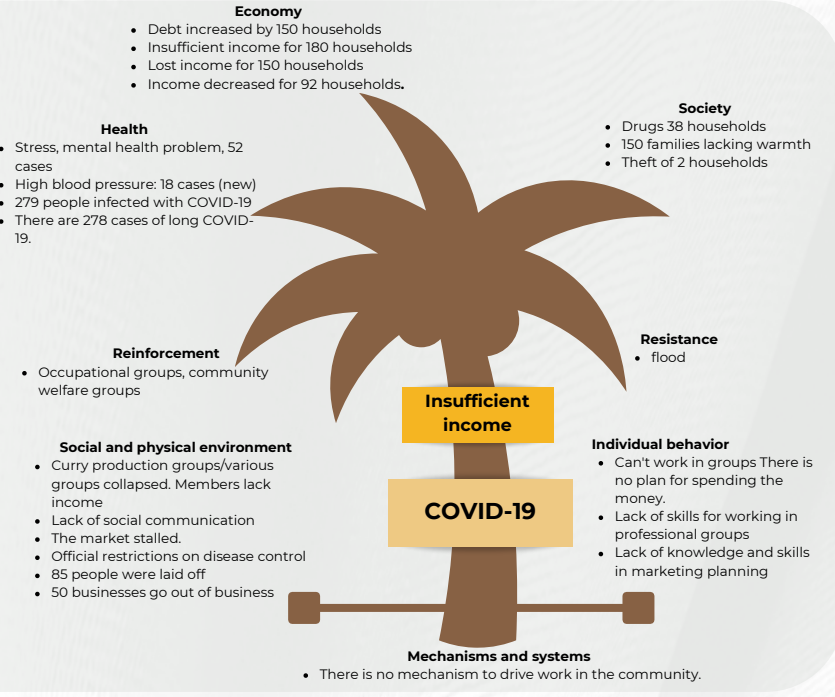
Economy
- Debt increased by 150 households
- Insufficient income for 180 households
- Lost income for 150 households
- Income decreased for 92 households.

Health
- Stress, mental health problem, 52 cases
- High blood pressure: 18 cases (new)
- 279 people infected with COVID-19
- There are 278 cases of long COVID-19.

Society
- Drugs 38 households
- 150 families lacking warmth
- Theft of 2 households

Resistance
- flood

Reinforcement
- Occupational groups, community welfare groups

Insufficient income

Social and physical environment
- Curry production groups/various groups collapsed. Members lack income
- Lack of social communication
- The market stalled.
- Official restrictions on disease control
- 85 people were laid off
- 50 businesses go out of business

Individual behavior
- Can't work in groups There is no plan for spending the money.
- Lack of skills for working in professional groups
- Lack of knowledge and skills in marketing planning

COVID-19

Mechanisms and systems
- There is no mechanism to drive work in the community.